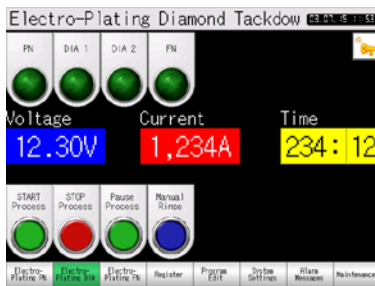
Electro-Plating Diamond Tackdow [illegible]

PN
DIA 1
DIA 2
FN

Voltage
12.30V

Current
1,234A

Time
234:12

START Process
STOP Process
Pause Process
Manual Rinse

Electro-Plating PN
Electro-Plating DIA
Electro-Plating FN
Register
Program Edit
System Settings
Alarm Messages
Maintenance